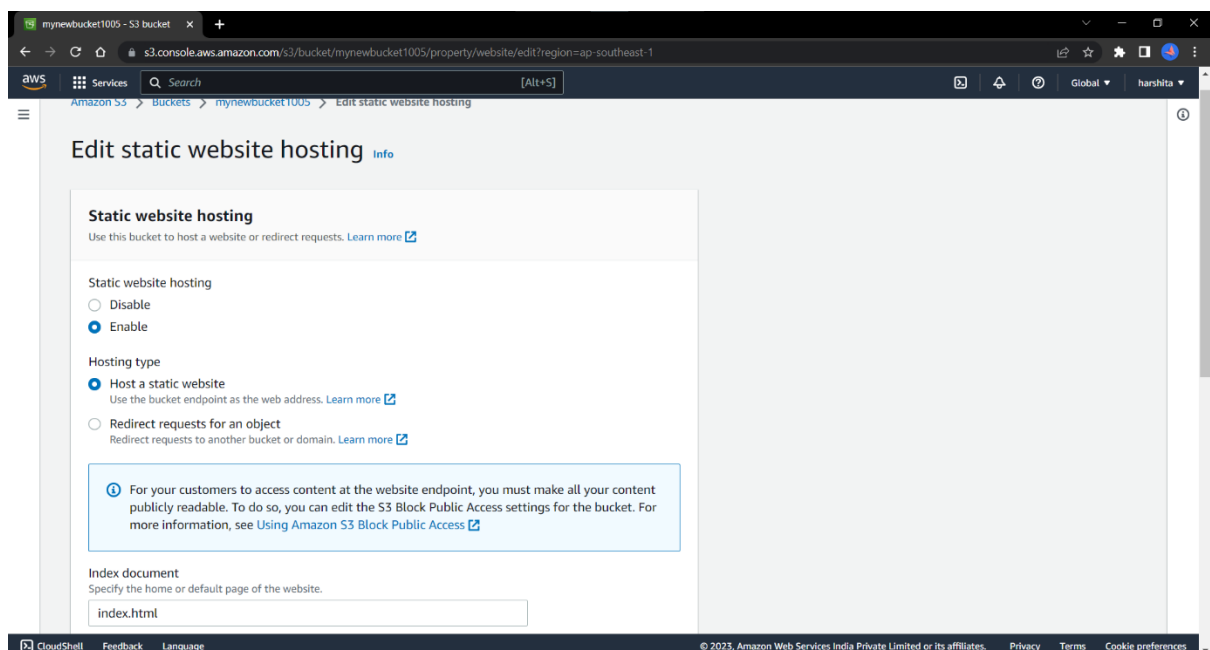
mynewbucket1005 - S3 bucket ×

s3.console.aws.amazon.com/s3/bucket/mynewbucket1005/property/website/edit?region=ap-southeast-1

aws Services Search [Alt+S] Global ▼ harshita ▼

Amazon S3 > Buckets > mynewbucket1005 > Edit static website hosting

Edit static website hosting Info

Static website hosting

Use this bucket to host a website or redirect requests. Learn more

Static website hosting

Disable

Enable

Hosting type

Host a static website

Use the bucket endpoint as the web address. Learn more

Redirect requests for an object

Redirect requests to another bucket or domain. Learn more

For your customers to access content at the website endpoint, you must make all your content publicly readable. To do so, you can edit the S3 Block Public Access settings for the bucket. For more information, see Using Amazon S3 Block Public Access

Index document

Specify the home or default page of the website.

index.html

CloudShell Feedback Language © 2023, Amazon Web Services India Private Limited or its affiliates. Privacy Terms Cookie preferences